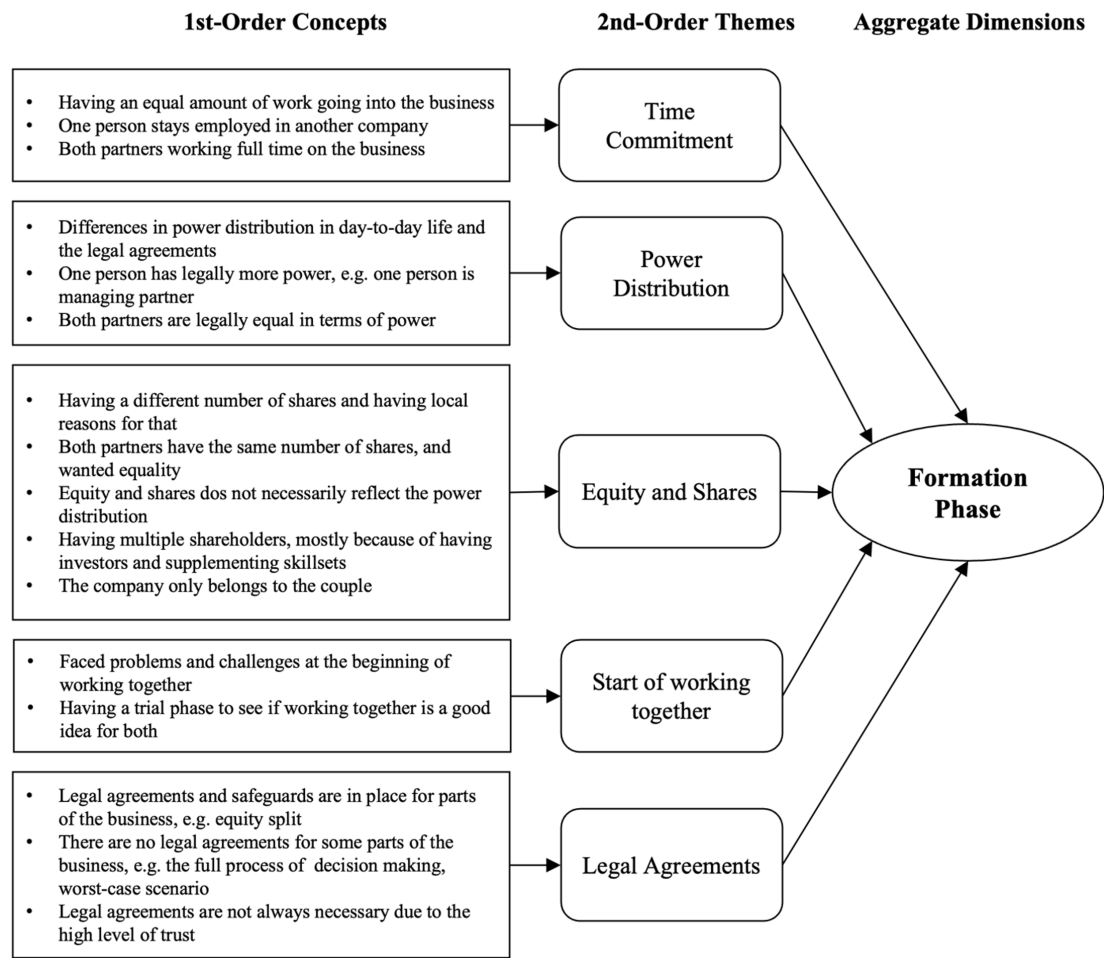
1st-Order Concepts

2nd-Order Themes

Aggregate Dimensions

- Having an equal amount of work going into the business
- One person stays employed in another company
- Both partners working full time on the business

Time Commitment

- Differences in power distribution in day-to-day life and the legal agreements
- One person has legally more power, e.g. one person is managing partner
- Both partners are legally equal in terms of power

Power Distribution

- Having a different number of shares and having local reasons for that
- Both partners have the same number of shares, and wanted equality
- Equity and shares dos not necessarily reflect the power distribution
- Having multiple shareholders, mostly because of having investors and supplementing skillsets
- The company only belongs to the couple

Equity and Shares

Formation Phase

- Faced problems and challenges at the beginning of working together
- Having a trial phase to see if working together is a good idea for both

Start of working together

- Legal agreements and safeguards are in place for parts of the business, e.g. equity split
- There are no legal agreements for some parts of the business, e.g. the full process of decision making, worst-case scenario
- Legal agreements are not always necessary due to the high level of trust

Legal Agreements